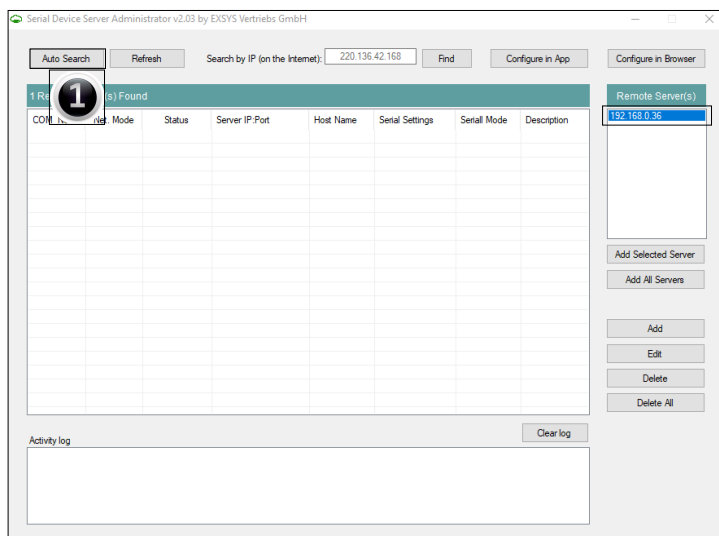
Serial Device Server Administrator v2.03 by EXSYS Vertriebs GmbH

Auto Search
Refresh
Search by IP (on the Internet): 220.136.42.168
Find
Configure in App
Configure in Browser

1 Re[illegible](s) Found

Remote Server(s)

| COM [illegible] | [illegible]et. Mode | Status | Server IP:Port | Host Name | Serial Settings | Seriall Mode | Description |
|---|---|---|---|---|---|---|---|

192.168.0.36

Add Selected Server
Add All Servers
Add
Edit
Delete
Delete All

Activity log
Clear log